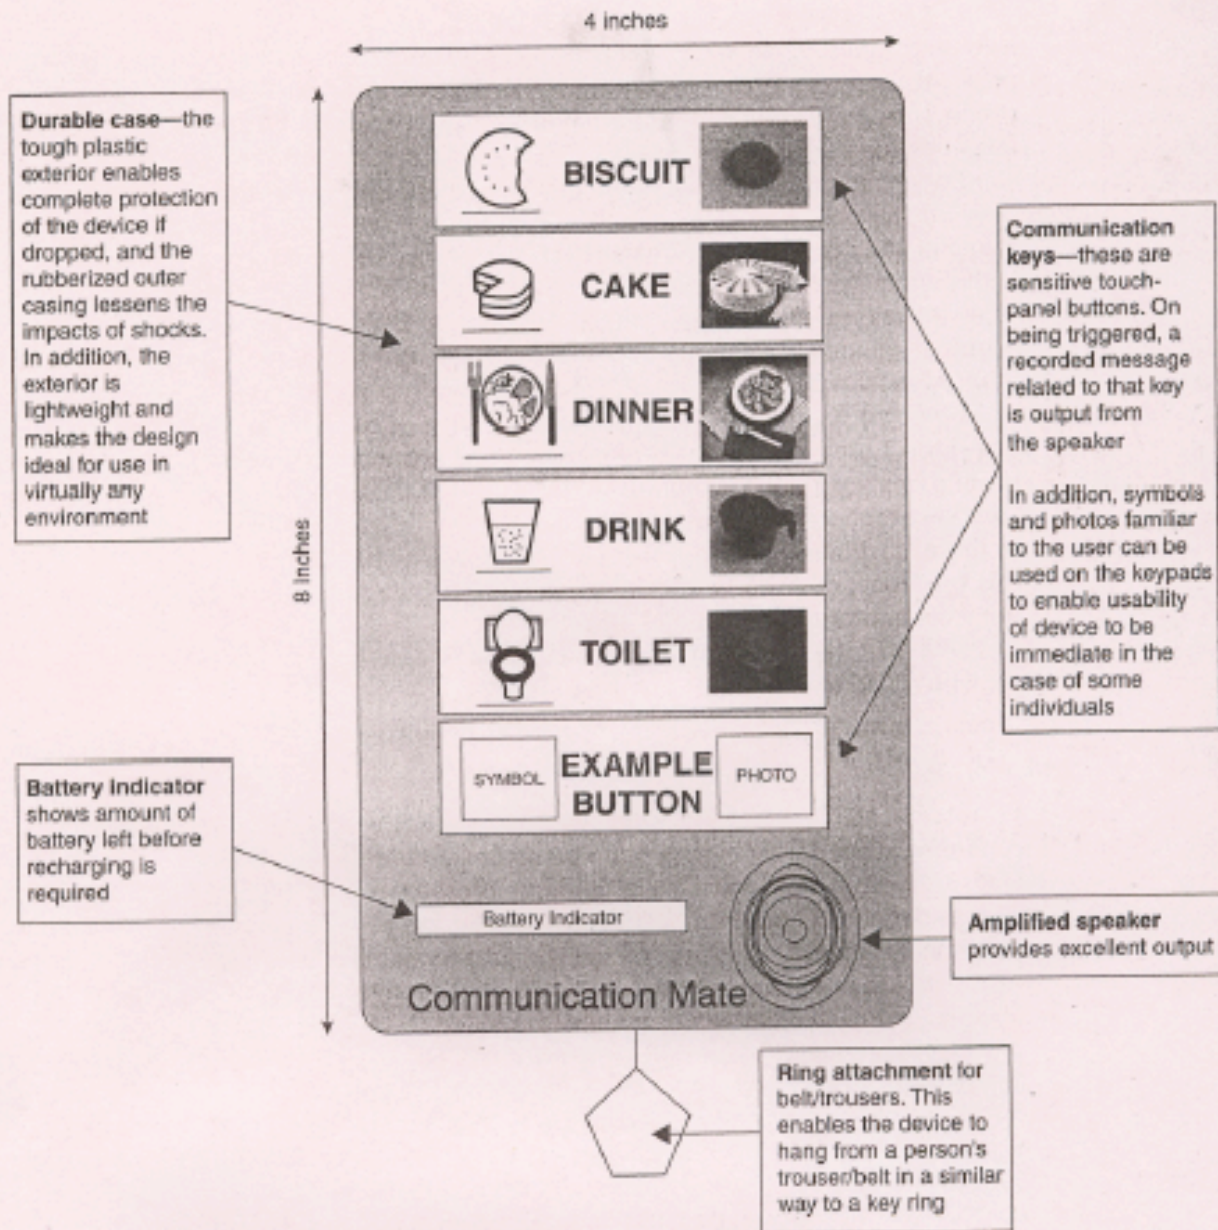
4 inches

Durable case—the tough plastic exterior enables complete protection of the device if dropped, and the rubberized outer casing lessens the impacts of shocks. In addition, the exterior is lightweight and makes the design ideal for use in virtually any environment

8 inches

BISCUIT

CAKE

DINNER

DRINK

TOILET

SYMBOL

EXAMPLE BUTTON

PHOTO

Communication keys—these are sensitive touch-panel buttons. On being triggered, a recorded message related to that key is output from the speaker

In addition, symbols and photos familiar to the user can be used on the keypads to enable usability of device to be immediate in the case of some individuals

Battery indicator shows amount of battery left before recharging is required

Battery Indicator

Amplified speaker provides excellent output

Communication Mate

Ring attachment for belt/trousers. This enables the device to hang from a person's trouser/belt in a similar way to a key ring